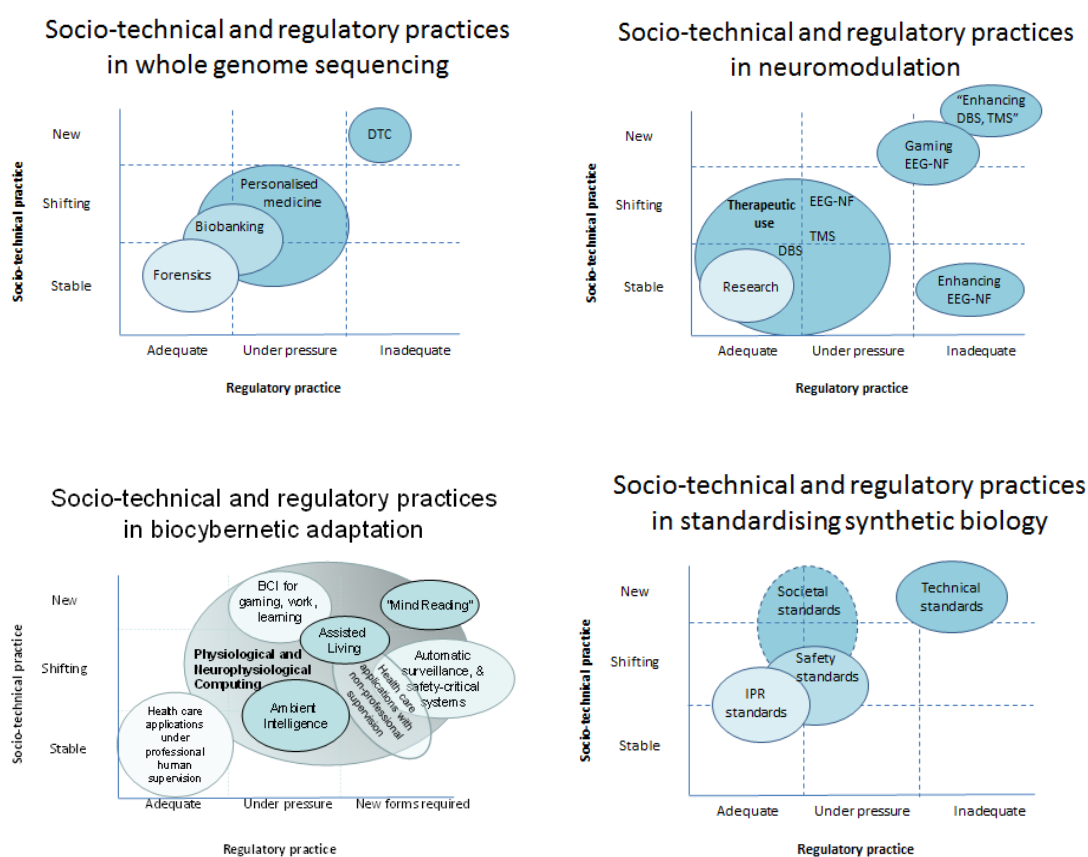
Socio-technical and regulatory practices in whole genome sequencing

Socio-technical practice

New

Shifting

Stable

DTC

Personalised medicine

Biobanking

Forensics

Adequate

Under pressure

Inadequate

Regulatory practice

Socio-technical and regulatory practices in neuromodulation

Socio-technical practice

New

Shifting

Stable

"Enhancing DBS, TMS"

Gaming EEG-NF

Therapeutic use

EEG-NF

TMS

DBS

Research

Enhancing EEG-NF

Adequate

Under pressure

Inadequate

Regulatory practice

Socio-technical and regulatory practices in biocybernetic adaptation

Socio-technical practice

New

Shifting

Stable

BCI for gaming, work, learning

"Mind Reading"

Assisted Living

Physiological and Neurophysiological Computing

Automatic surveillance, & safety-critical systems

Health care applications with non-professional supervision

Ambient Intelligence

Health care applications under professional human supervision

Adequate

Under pressure

New forms required

Regulatory practice

Socio-technical and regulatory practices in standardising synthetic biology

Socio-technical practice

New

Shifting

Stable

Societal standards

Technical standards

Safety standards

IPR standards

Adequate

Under pressure

Inadequate

Regulatory practice